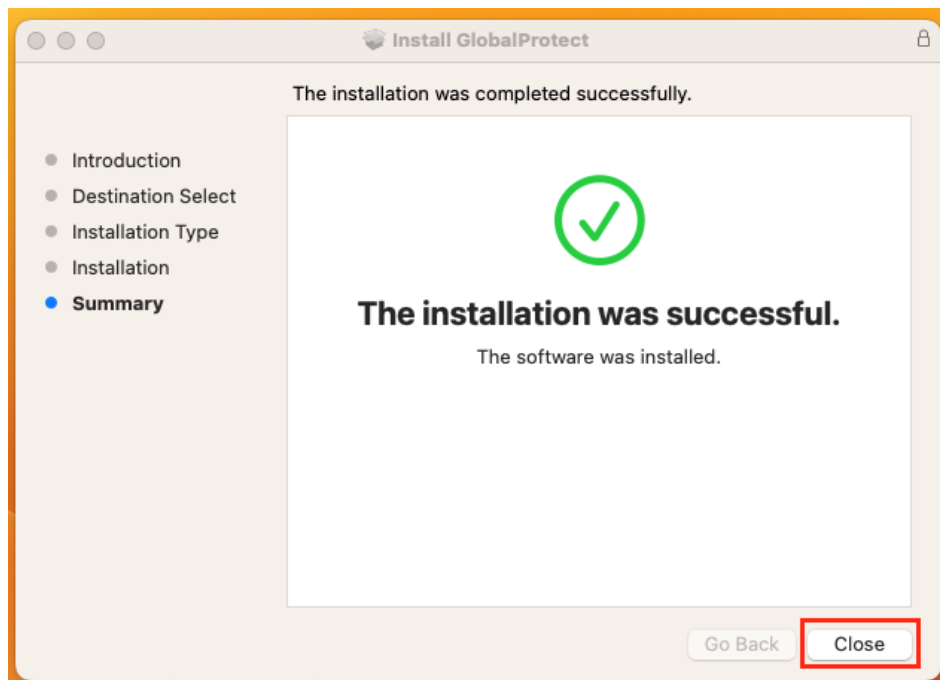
Install GlobalProtect

The installation was completed successfully.

Introduction
Destination Select
Installation Type
Installation
Summary

The installation was successful.

The software was installed.

Go Back
Close